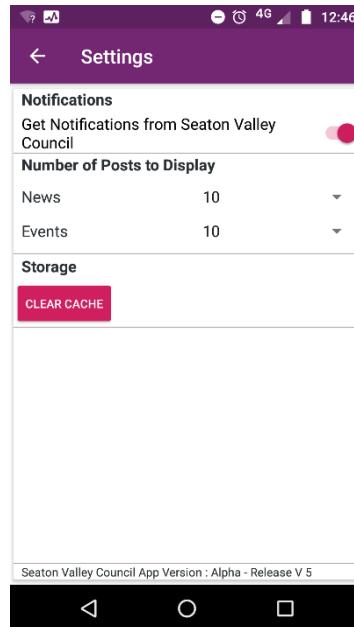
4G 12:46

Settings

Notifications

Get Notifications from Seaton Valley Council

Number of Posts to Display

News 10

Events 10

Storage

CLEAR CACHE

Seaton Valley Council App Version : Alpha - Release V 5